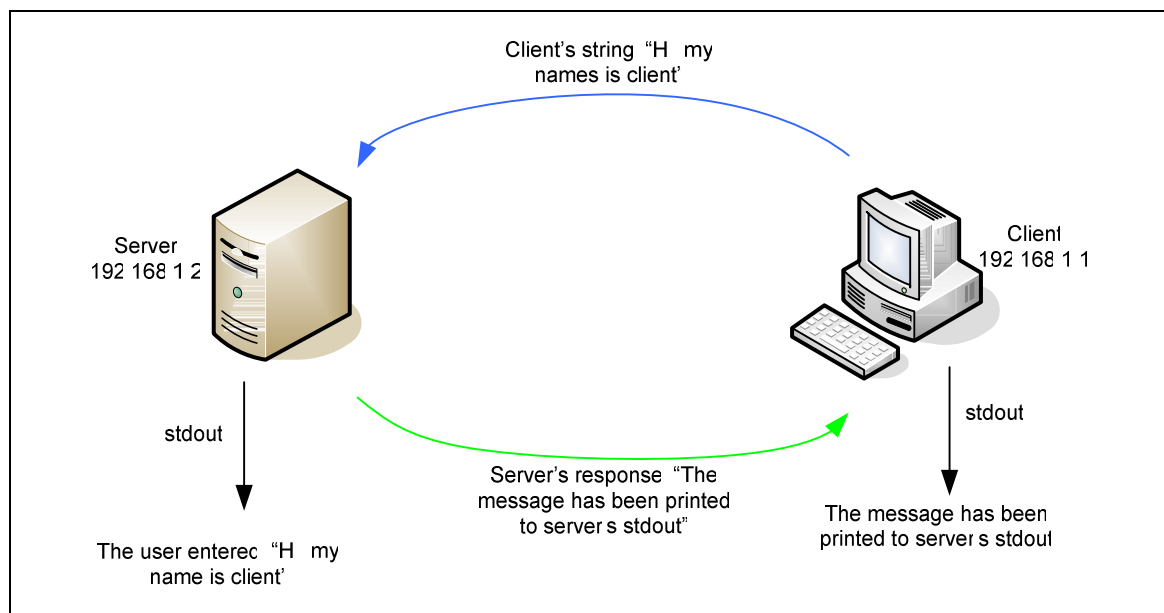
Client's string "H my names is client'

Server
192 168 1 2

Client
192 168 1 1

stdout

stdout

Server's response "The message has been printed to server s stdout"

The message has been printed to server s stdout

The user enterec "H my name is client'